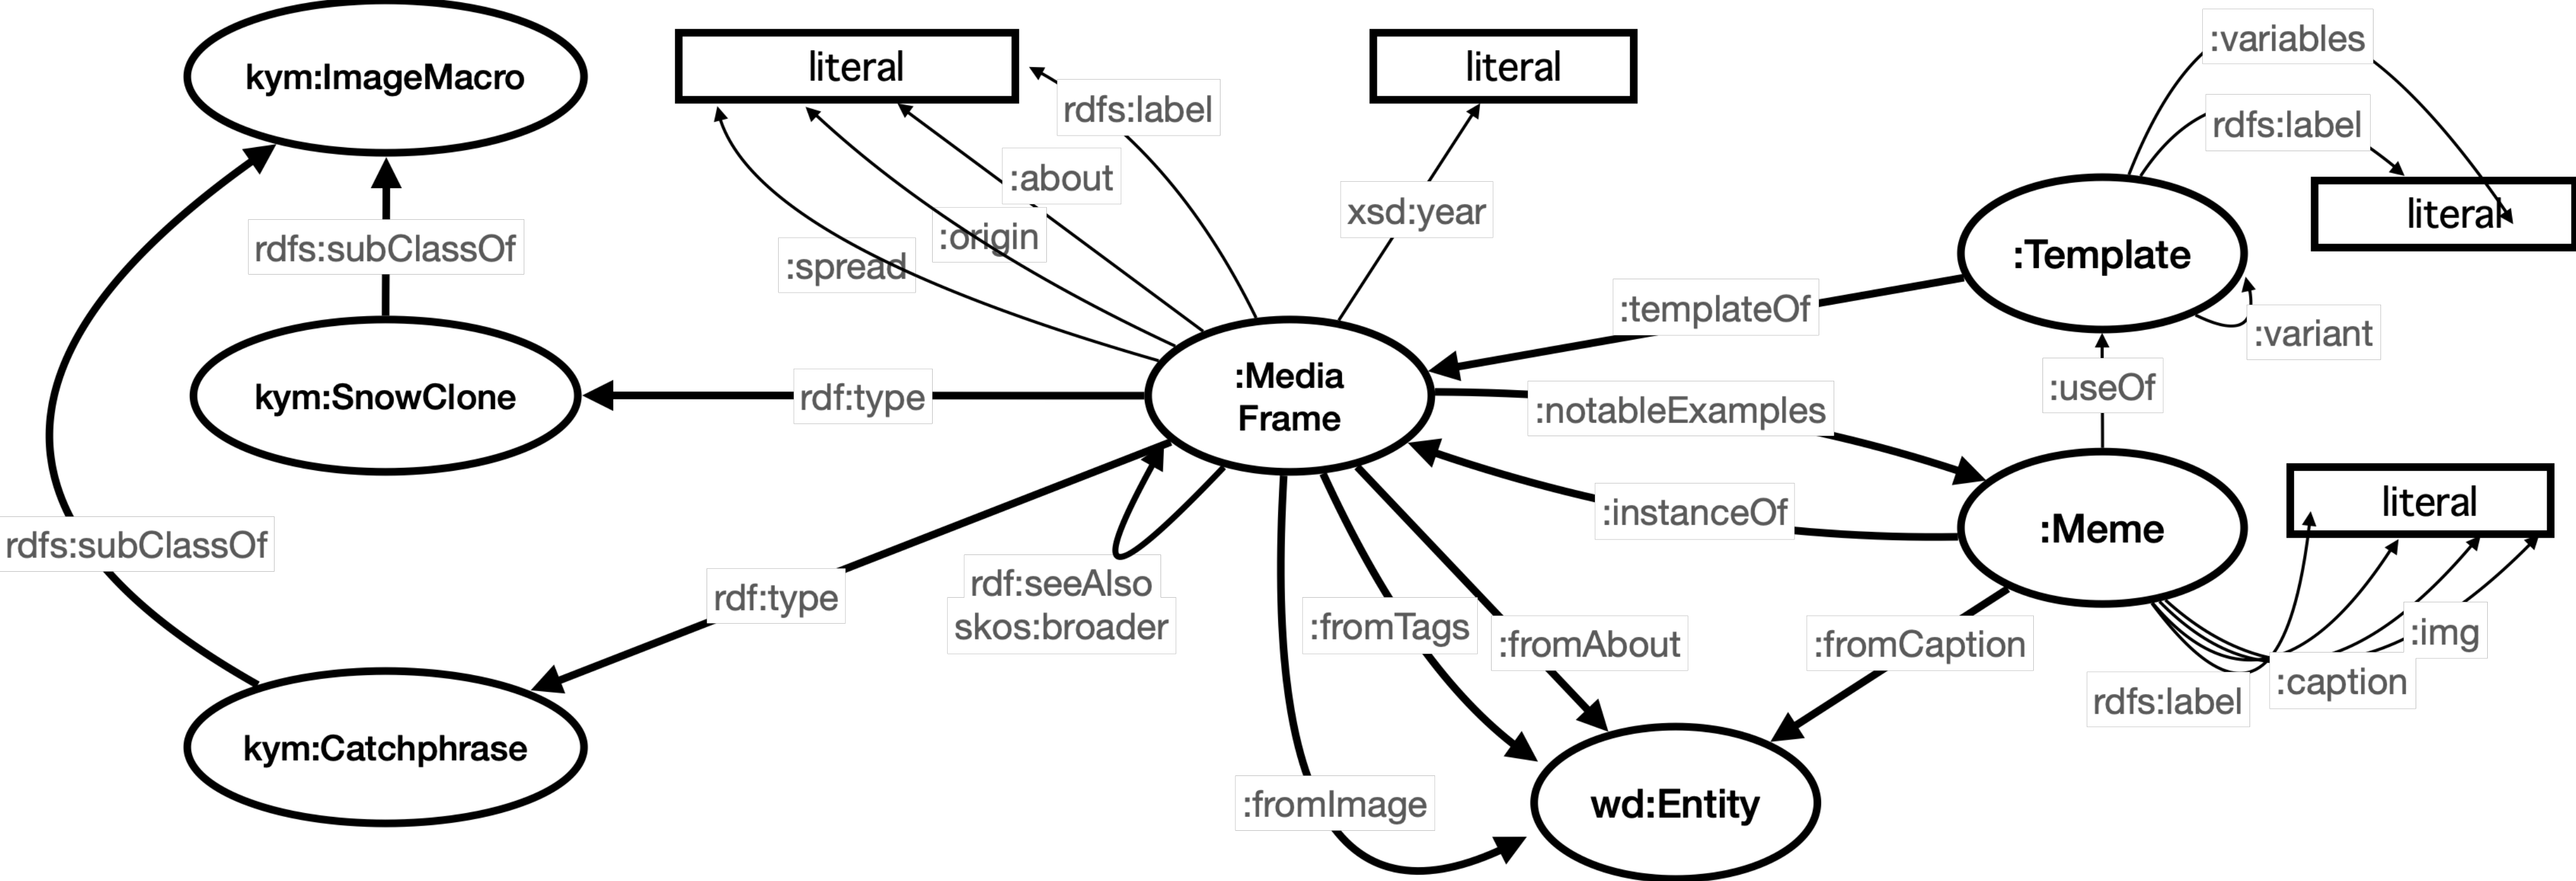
kym:ImageMacro

literal

rdfs:label

literal

:variables

rdfs:label

literal

:about

xsd:year

rdfs:subClassOf

:origin

:spread

:Template

:templateOf

:variant

kym:SnowClone

rdf:type

:Media Frame

:useOf

:notableExamples

:instanceOf

:Meme

literal

rdfs:subClassOf

rdf:type

rdf:seeAlso
skos:broader

:fromTags

:fromAbout

:fromCaption

:img

:caption

rdfs:label

kym:Catchphrase

:fromImage

wd:Entity